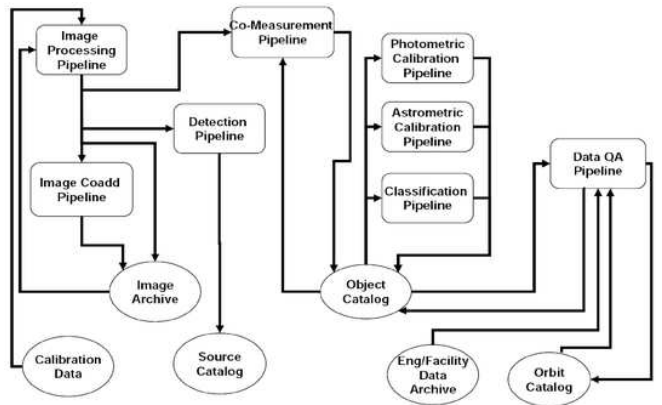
Image Processing Pipeline

Co-Measurement Pipeline

Photometric Calibration Pipeline

Astrometric Calibration Pipeline

Classification Pipeline

Detection Pipeline

Image Coadd Pipeline

Data QA Pipeline

Image Archive

Object Catalog

Calibration Data

Source Catalog

Eng/Facility Data Archive

Orbit Catalog